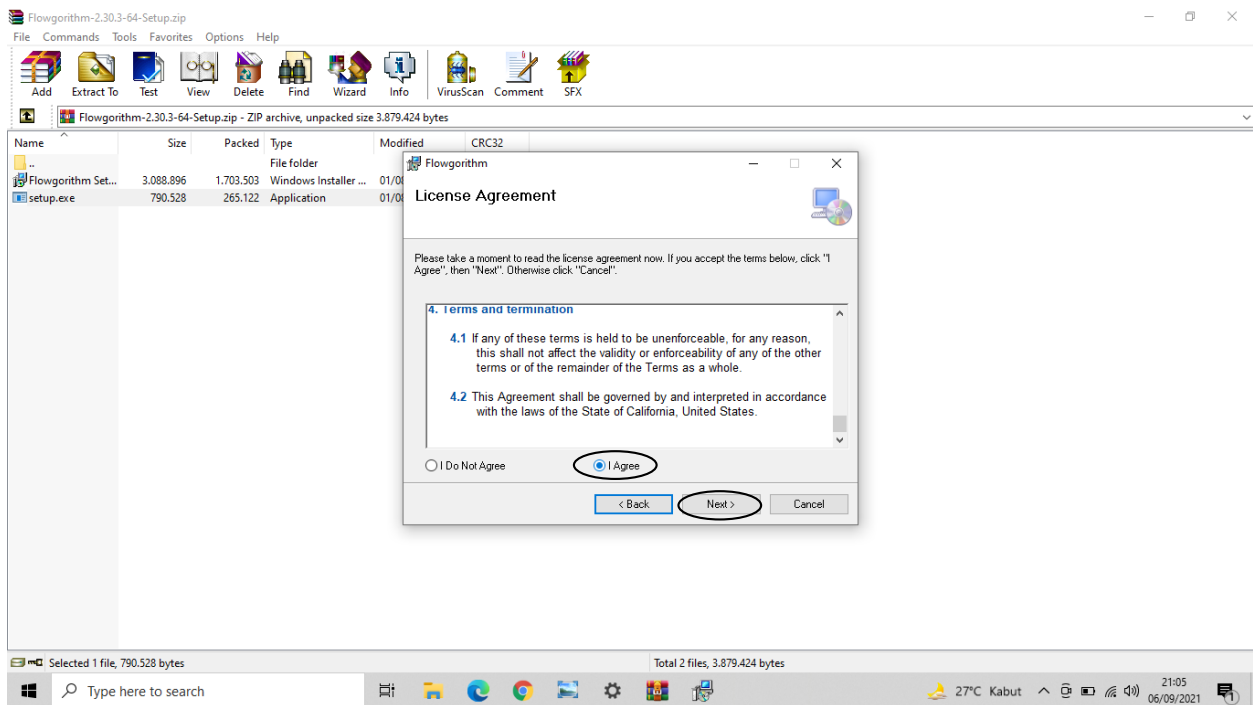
Flowgorithm-2.30.3-64-Setup.zip

File Commands Tools Favorites Options Help

Add Extract To Test View Delete Find Wizard Info VirusScan Comment SFX

Flowgorithm-2.30.3-64-Setup.zip - ZIP archive, unpacked size 3.879.424 bytes

| Name | Size | Packed | Type | Modified | CRC32 |
|---|---|---|---|---|---|
| .. | | | File folder | | |
| Flowgorithm Set... | 3.088.896 | 1.703.503 | Windows Installer ... | 01/0 | |
| setup.exe | 790.528 | 265.122 | Application | 01/0 | |

Flowgorithm

License Agreement

Please take a moment to read the license agreement now. If you accept the terms below, click "I Agree", then "Next". Otherwise click "Cancel".

4. Terms and termination

4.1 If any of these terms is held to be unenforceable, for any reason, this shall not affect the validity or enforceability of any of the other terms or of the remainder of the Terms as a whole.

4.2 This Agreement shall be governed by and interpreted in accordance with the laws of the State of California, United States.

I Do Not Agree
I Agree

< Back Next > Cancel

Selected 1 file, 790.528 bytes
Total 2 files, 3.879.424 bytes

Type here to search

27°C Kabut
21:05
06/09/2021